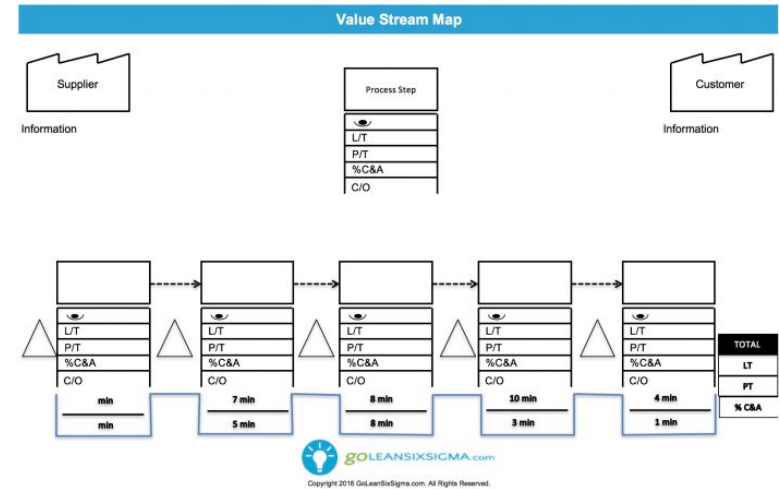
Value Stream Map

Supplier

Information

Process Step

L/T
P/T
%C&A
C/O

Customer

Information

L/T
P/T
%C&A
C/O

L/T
P/T
%C&A
C/O

L/T
P/T
%C&A
C/O

L/T
P/T
%C&A
C/O

L/T
P/T
%C&A
C/O

| TOTAL |
|---|
| LT |
| PT |
| % C&A |

min
min

7 min
5 min

8 min
8 min

10 min
3 min

4 min
1 min

goLEANSIXSIGMA.com

Copyright 2016 GoLeanSixSigma.com. All Rights Reserved.